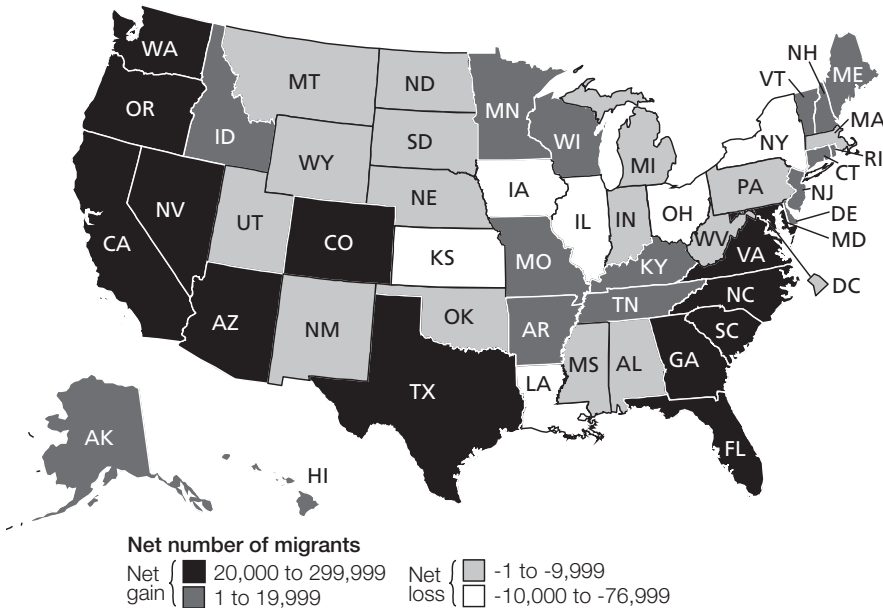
WA
OR
CA
NV
ID
MT
WY
UT
CO
AZ
NM
ND
SD
NE
KS
OK
TX
MN
IA
MO
AR
LA
WI
IL
MI
IN
KY
TN
MS
AL
OH
WV
GA
FL
SC
NC
VA
PA
NY
VT
NH
ME
MA
RI
CT
NJ
DE
MD
DC
AK
HI

Net number of migrants
Net gain 20,000 to 299,999
1 to 19,999
Net loss -1 to -9,999
-10,000 to -76,999